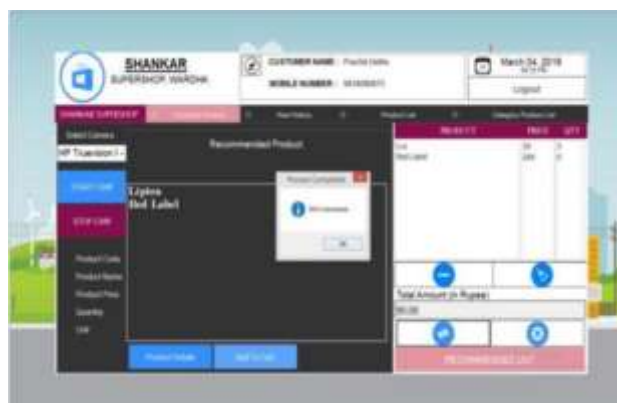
SHANKAR
SUPERSHOP WARDHA

CUSTOMER NAME : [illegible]
MOBILE NUMBER : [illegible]

March 24, 2018
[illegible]

Logout

SHANKAR SUPERSHOP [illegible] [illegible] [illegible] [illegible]

Select Camera
HP Truevision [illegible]

START CAM
STOP CAM

Recommended Product

Lipton
Red Label

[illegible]
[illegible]
OK

Product Code
Product Name
Product Price
Quantity
Unit

Product Details
Add To Cart

PRODUCT PRICE QTY
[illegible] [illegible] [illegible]
Red Label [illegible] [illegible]

Total Amount (in Rupee)
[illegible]

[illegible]